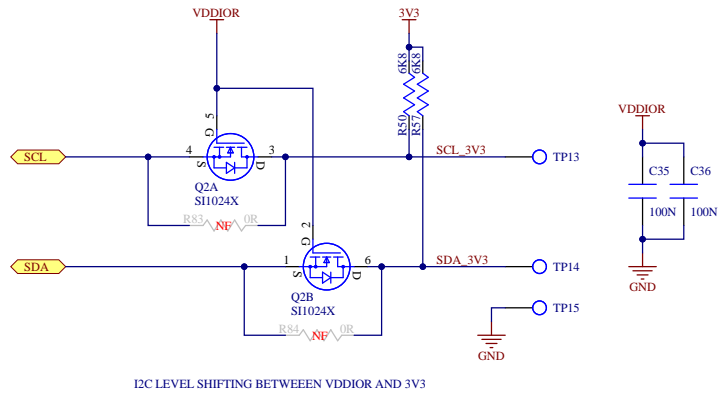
VDDIOR

3V3

6K8
6K8
R50
R57

SCL
4
S
G 5
3
D
Q2A
SI1024X
R83 0R
NF

SCL_3V3
TP13

SDA
1
S
G 2
6
D
Q2B
SI1024X
R84 0R
NF

SDA_3V3
TP14

TP15

GND

VDDIOR
C35
C36
100N
100N
GND

I2C LEVEL SHIFTING BETWEEEN VDDIOR AND 3V3